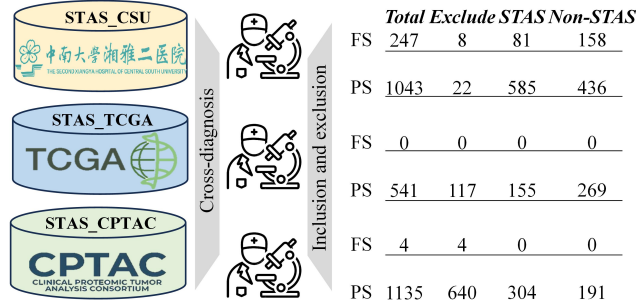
STAS_CSU

中南大学湘雅二医院
THE SECOND XIANGYA HOSPITAL OF CENTRAL SOUTH UNIVERSITY

STAS_TCGA

TCGA

STAS_CPTAC

CPTAC
CLINICAL PROTEOMIC TUMOR ANALYSIS CONSORTIUM

Cross-diagnosis

Inclusion and exclusion

| | Total | Exclude | STAS | Non-STAS |
|---|---|---|---|---|
| FS | 247 | 8 | 81 | 158 |
| PS | 1043 | 22 | 585 | 436 |
| FS | 0 | 0 | 0 | 0 |
| PS | 541 | 117 | 155 | 269 |
| FS | 4 | 4 | 0 | 0 |
| PS | 1135 | 640 | 304 | 191 |